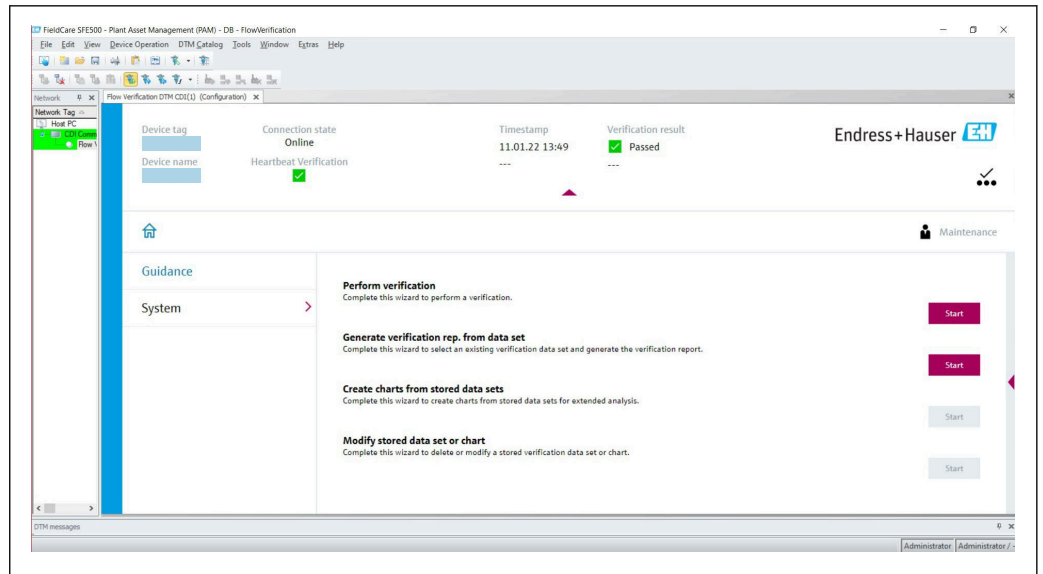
FieldCare SFE500 - Plant Asset Management (PAM) - DB - FlowVerification

File Edit View Device Operation DTM Catalog Tools Window Extras Help

Network

Network Tag

Host PC

CDI Comm

Flow V

Flow Verification DTM CDI(1) (Configuration)

Device tag

Connection state
Online

Timestamp
11.01.22 13:49

Verification result
Passed

Endress+Hauser

Device name

Heartbeat Verification

---

---

Maintenance

Guidance

System

Perform verification
Complete this wizard to perform a verification.

Start

Generate verification rep. from data set
Complete this wizard to select an existing verification data set and generate the verification report.

Start

Create charts from stored data sets
Complete this wizard to create charts from stored data sets for extended analysis.

Start

Modify stored data set or chart
Complete this wizard to delete or modify a stored verification data set or chart.

Start

DTM messages

Administrator | Administrator / -